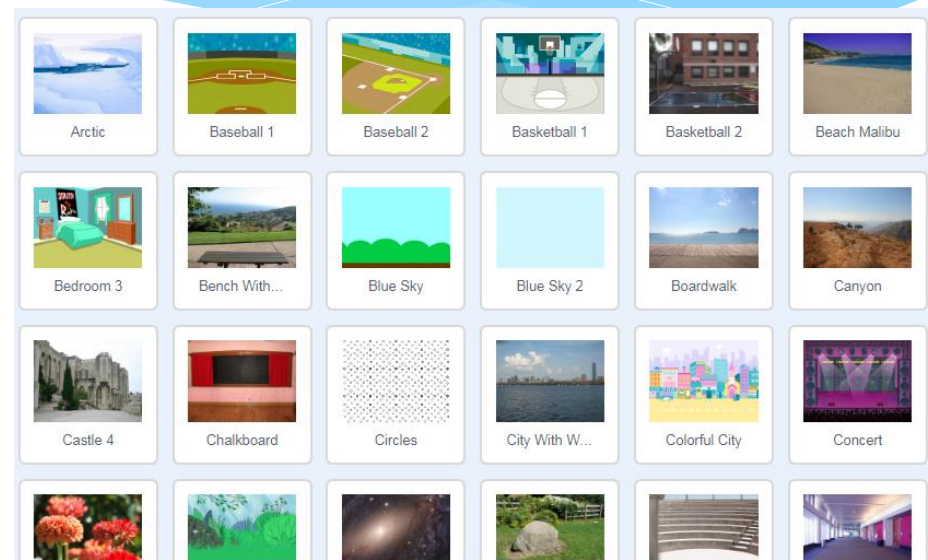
Arctic

Baseball 1

Baseball 2

Basketball 1

Basketball 2

Beach Malibu

Bedroom 3

Bench With...

Blue Sky

Blue Sky 2

Boardwalk

Canyon

Castle 4

Chalkboard

Circles

City With W...

Colorful City

Concert